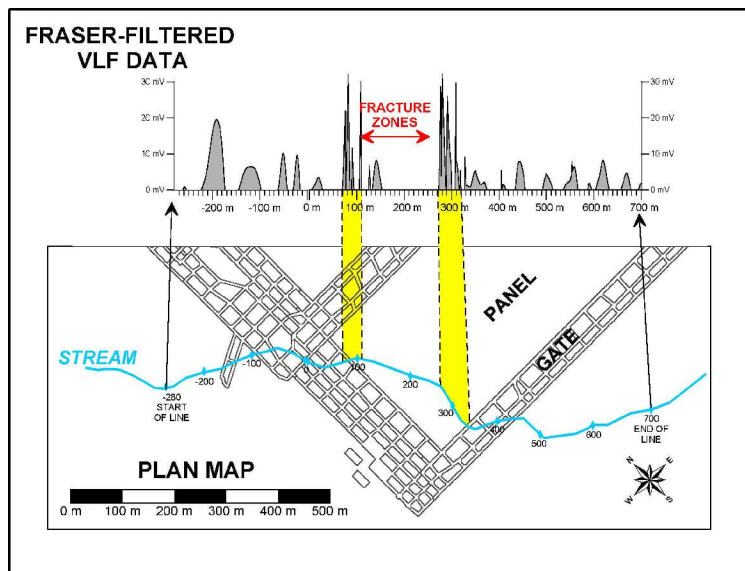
FRASER-FILTERED
VLF DATA

30 mV
20 mV
10 mV
0 mV

FRACTURE
ZONES

30 mV
20 mV
10 mV
0 mV

-200 m -100 m 0 m 100 m 200 m 300 m 400 m 500 m 600 m 700 m

PANEL

GATE

STREAM

-280
START
OF LINE

-200 -100 0 100 200 300 400 500 600

700
END OF
LINE

PLAN MAP

0 m 100 m 200 m 300 m 400 m 500 m

N
E
S
W